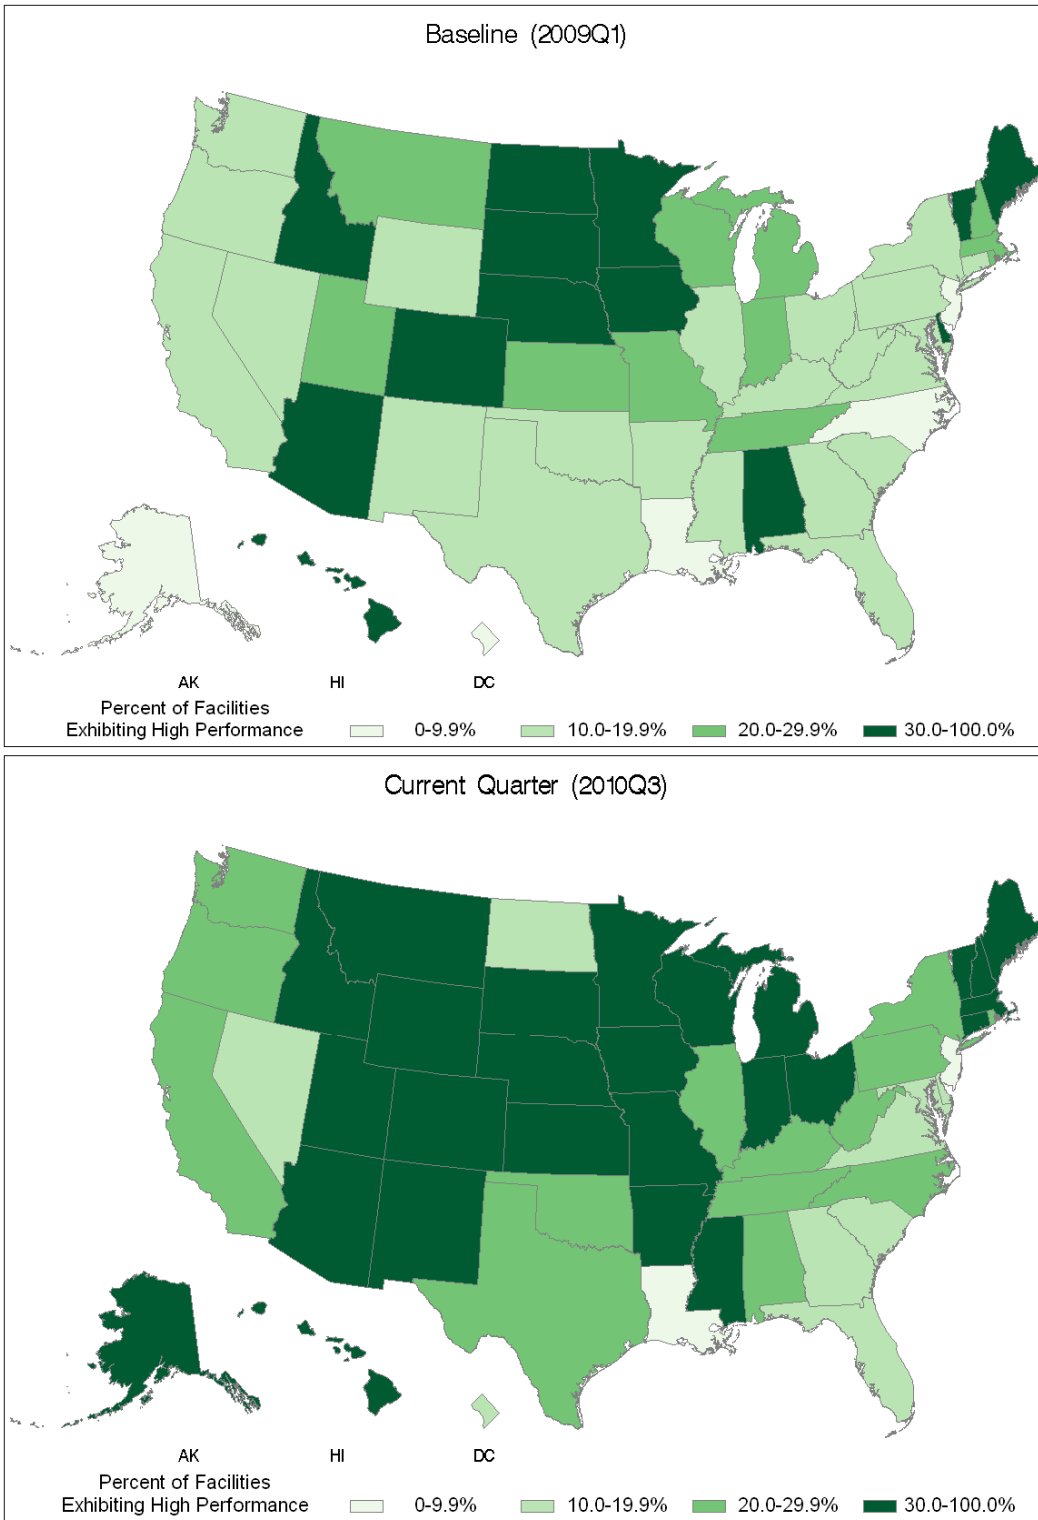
Baseline (2009Q1)

AK HI DC

Percent of Facilities Exhibiting High Performance

0-9.9% 10.0-19.9% 20.0-29.9% 30.0-100.0%

Current Quarter (2010Q3)

AK HI DC

Percent of Facilities Exhibiting High Performance

0-9.9% 10.0-19.9% 20.0-29.9% 30.0-100.0%